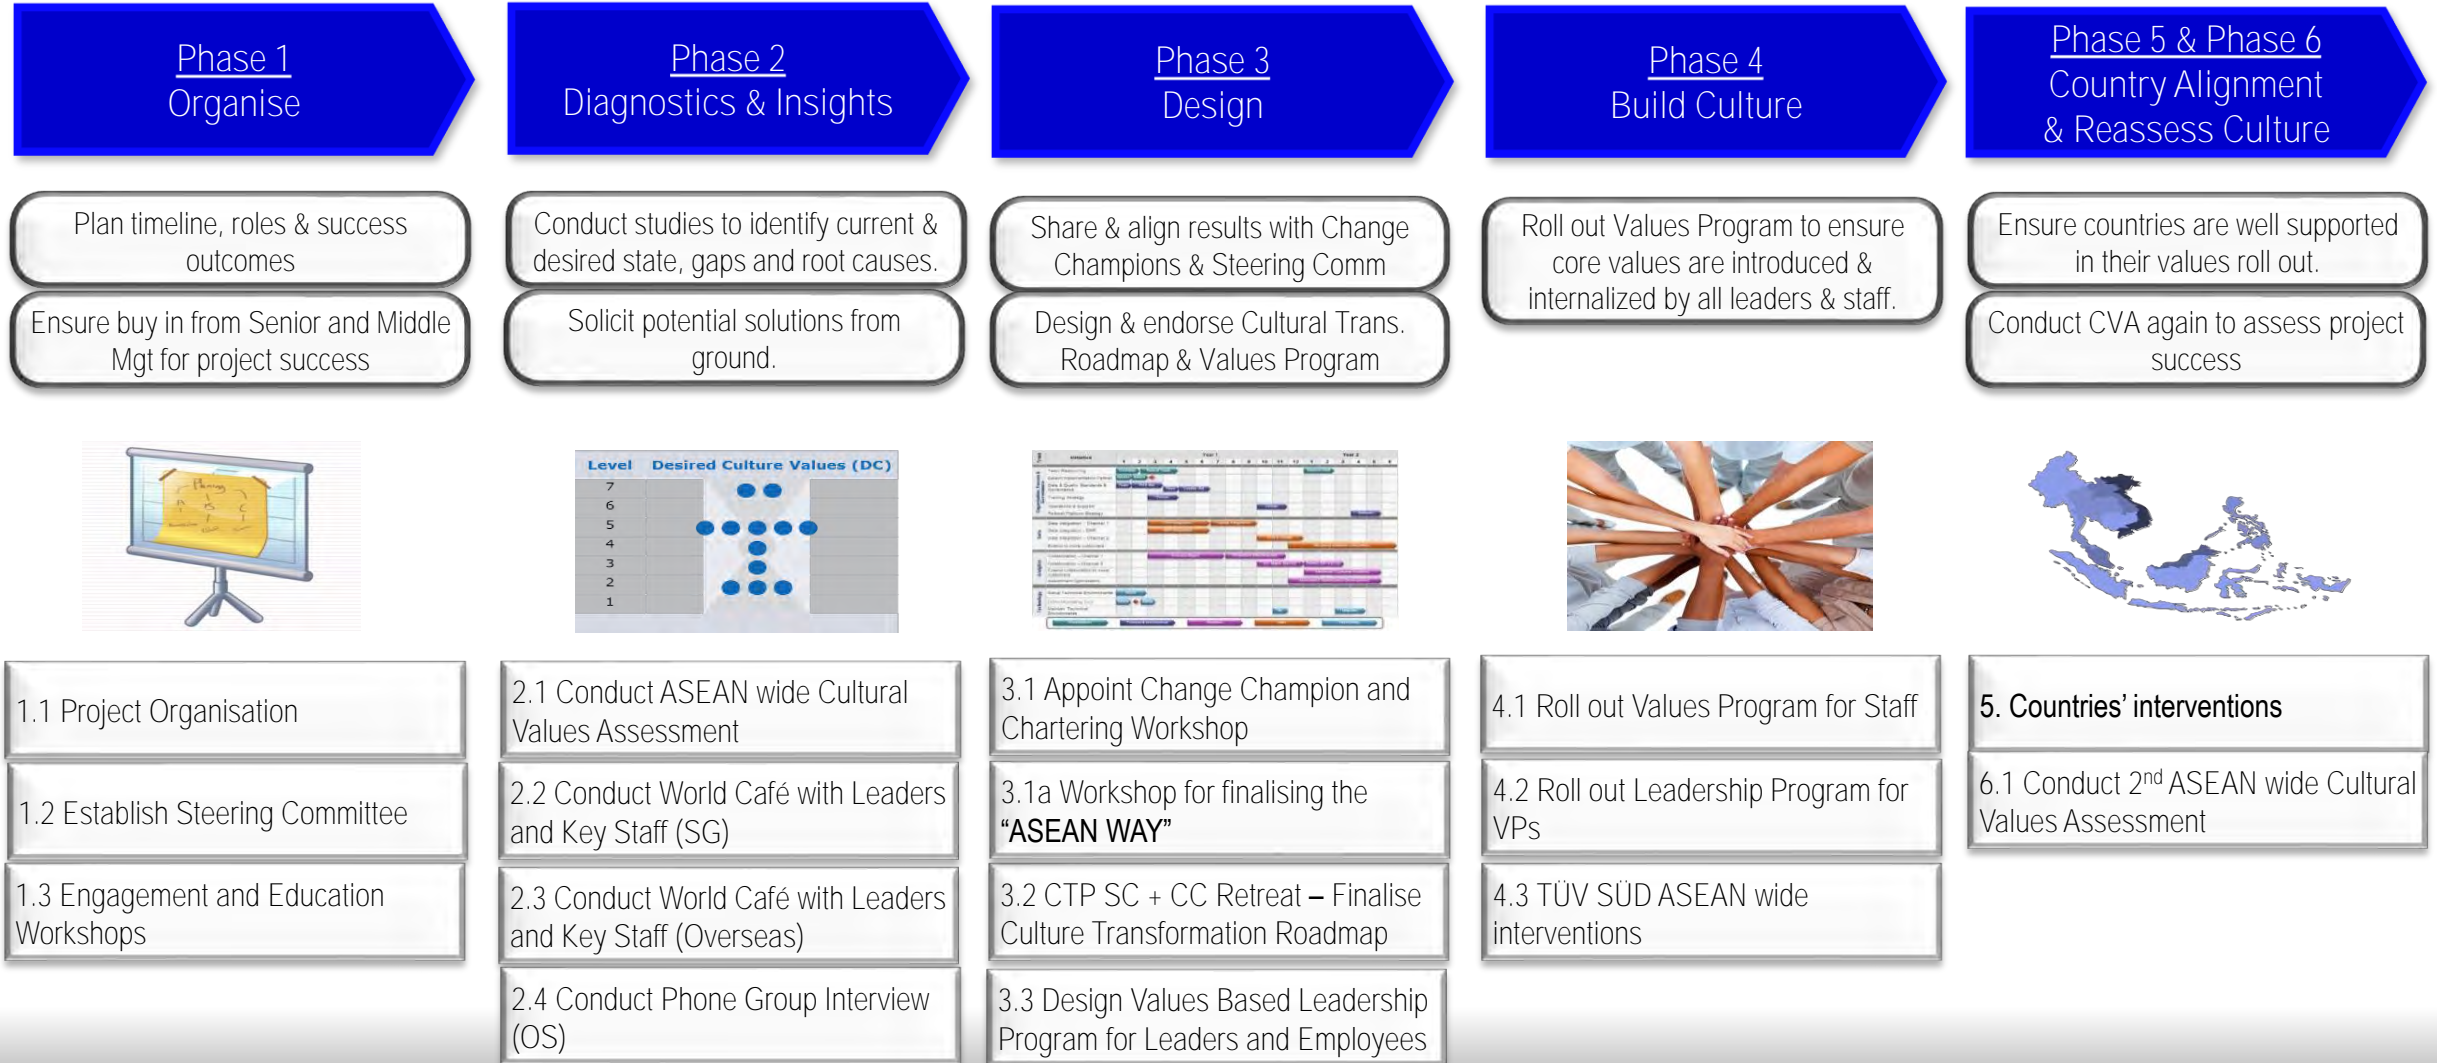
Phase 1
Organise

Plan timeline, roles & success outcomes

Ensure buy in from Senior and Middle Mgt for project success

1.1 Project Organisation

1.2 Establish Steering Committee

1.3 Engagement and Education Workshops

Phase 2
Diagnostics & Insights

Conduct studies to identify current & desired state, gaps and root causes.

Solicit potential solutions from ground.

Level Desired Culture Values (DC)
7
6
5
4
3
2
1

2.1 Conduct ASEAN wide Cultural Values Assessment

2.2 Conduct World Café with Leaders and Key Staff (SG)

2.3 Conduct World Café with Leaders and Key Staff (Overseas)

2.4 Conduct Phone Group Interview (OS)

Phase 3
Design

Share & align results with Change Champions & Steering Comm

Design & endorse Cultural Trans. Roadmap & Values Program

3.1 Appoint Change Champion and Chartering Workshop

3.1a Workshop for finalising the "ASEAN WAY"

3.2 CTP SC + CC Retreat – Finalise Culture Transformation Roadmap

3.3 Design Values Based Leadership Program for Leaders and Employees

Phase 4
Build Culture

Roll out Values Program to ensure core values are introduced & internalized by all leaders & staff.

4.1 Roll out Values Program for Staff

4.2 Roll out Leadership Program for VPs

4.3 TÜV SÜD ASEAN wide interventions

Phase 5 & Phase 6
Country Alignment & Reassess Culture

Ensure countries are well supported in their values roll out.

Conduct CVA again to assess project success

5. Countries' interventions

6.1 Conduct $2^{nd}$ ASEAN wide Cultural Values Assessment